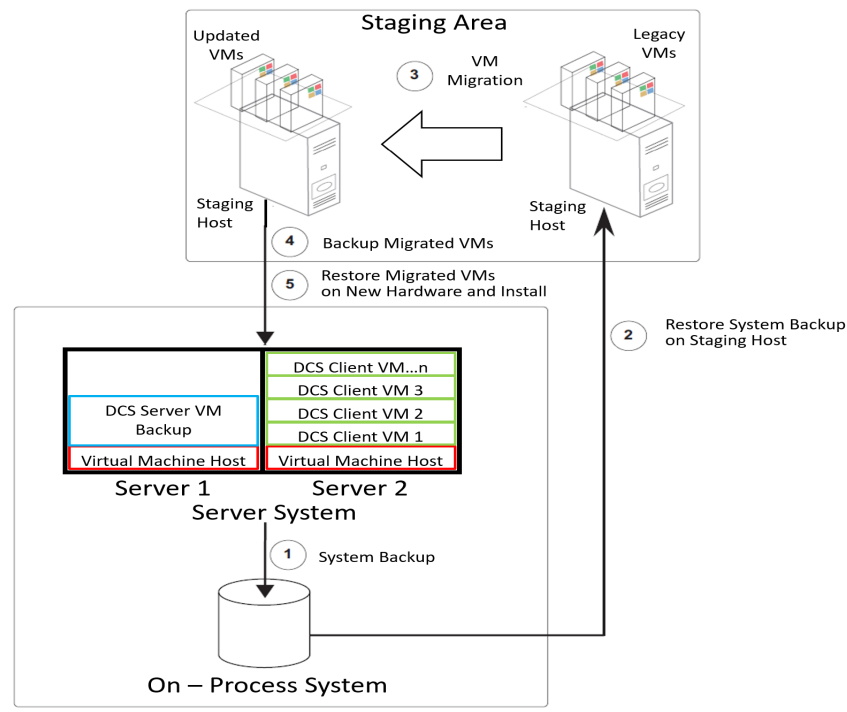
Staging Area

Updated VMs

3 VM Migration

Legacy VMs

Staging Host

Staging Host

4 Backup Migrated VMs

5 Restore Migrated VMs on New Hardware and Install

2 Restore System Backup on Staging Host

DCS Client VM...n
DCS Client VM 3
DCS Client VM 2
DCS Client VM 1
Virtual Machine Host

DCS Server VM Backup
Virtual Machine Host

Server 1 Server 2
Server System

1 System Backup

On – Process System